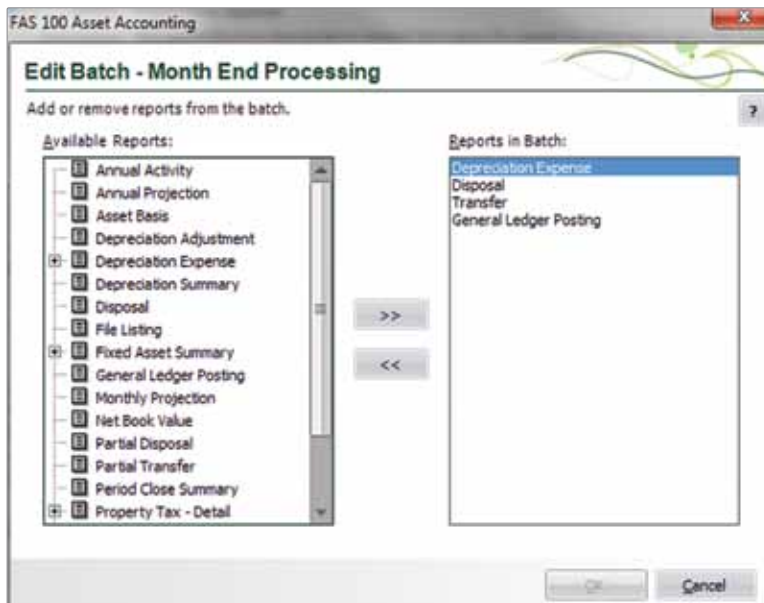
FAS 100 Asset Accounting

Edit Batch - Month End Processing

Add or remove reports from the batch.

?

Available Reports:

Annual Activity
Annual Projection
Asset Basis
Depreciation Adjustment
Depreciation Expense
Depreciation Summary
Disposal
File Listing
Fixed Asset Summary
General Ledger Posting
Monthly Projection
Net Book Value
Partial Disposal
Partial Transfer
Period Close Summary
Property Tax - Detail

>>

<<

Reports in Batch:

Depreciation Expense
Disposal
Transfer
General Ledger Posting

OK

Cancel